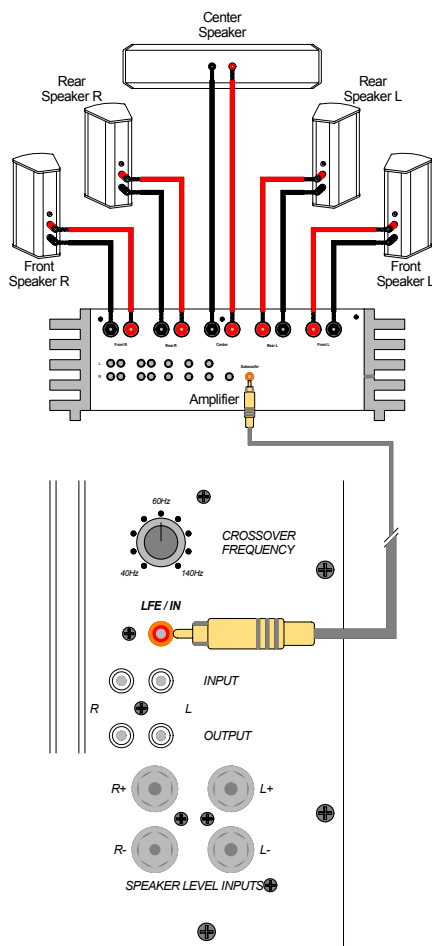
Center Speaker

Rear Speaker R

Rear Speaker L

Front Speaker R

Front Speaker L

Front R

Rear R

Center

Rear L

Front L

L

R

Subwoofer

Amplifier

60Hz

40Hz

140Hz

CROSSOVER FREQUENCY

LFE / IN

INPUT

R

L

OUTPUT

R+

L+

R-

L-

SPEAKER LEVEL INPUTS